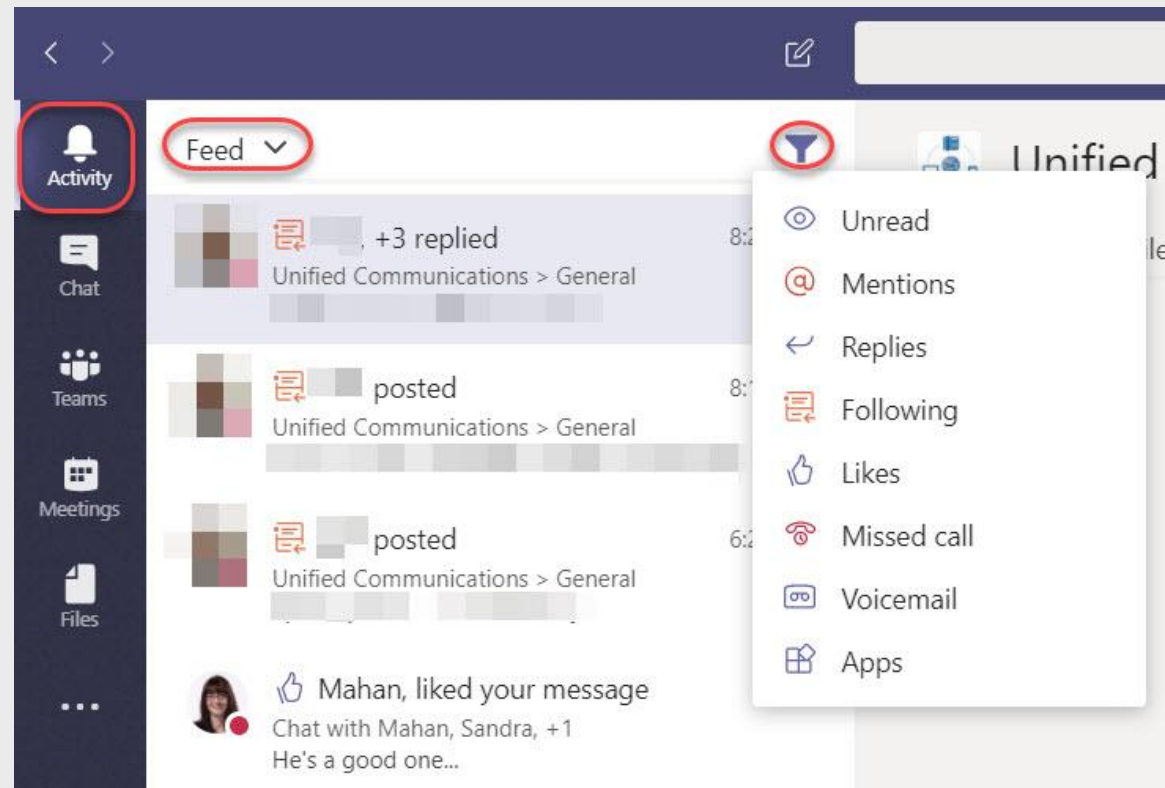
Activity

Chat

Teams

Meetings

Files

...

Feed

+3 replied
8:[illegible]
Unified Communications > General
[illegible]

posted
8:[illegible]
Unified Communications > General
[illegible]

posted
6:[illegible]
Unified Communications > General
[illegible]

Mahan, liked your message
Chat with Mahan, Sandra, +1
He's a good one...

Unified

Unread
Mentions
Replies
Following
Likes
Missed call
Voicemail
Apps